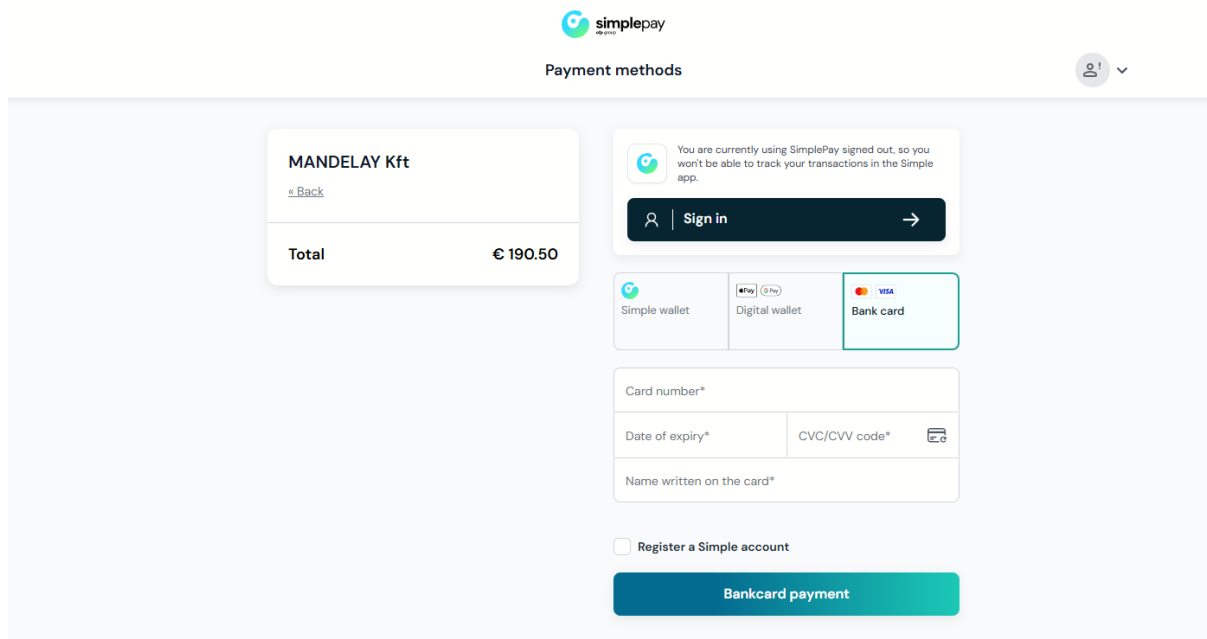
simplepay
otp group

Payment methods

MANDELAY Kft

« Back

Total € 190.50

You are currently using SimplePay signed out, so you won't be able to track your transactions in the Simple app.

Sign in

Simple wallet

Pay G Pay
Digital wallet

VISA
Bank card

Card number*

Date of expiry*

CVC/CVV code*

Name written on the card*

Register a Simple account

Bankcard payment